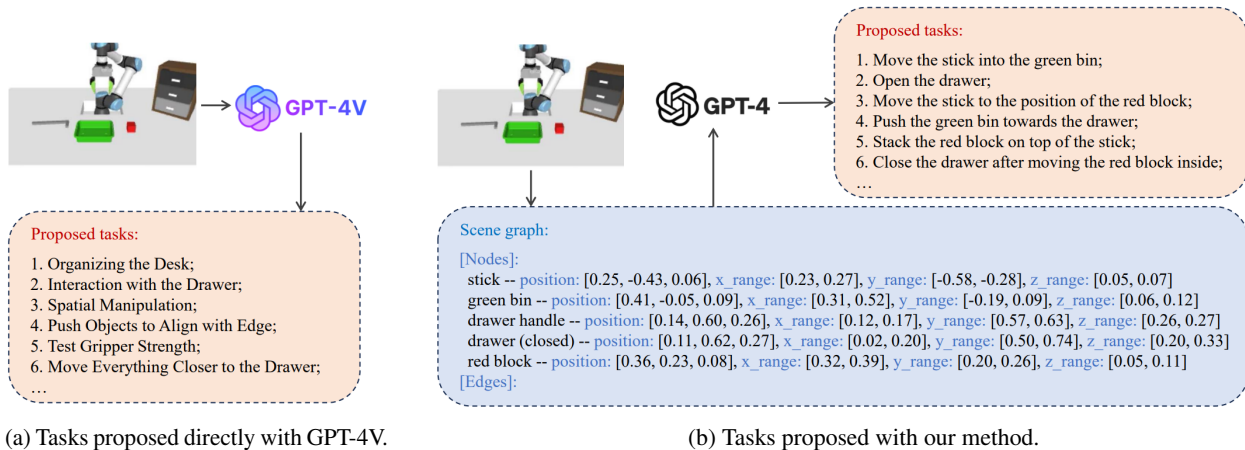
GPT-4V

Proposed tasks:

1. Organizing the Desk;
2. Interaction with the Drawer;
3. Spatial Manipulation;
4. Push Objects to Align with Edge;
5. Test Gripper Strength;
6. Move Everything Closer to the Drawer;
…

GPT-4

Proposed tasks:

1. Move the stick into the green bin;
2. Open the drawer;
3. Move the stick to the position of the red block;
4. Push the green bin towards the drawer;
5. Stack the red block on top of the stick;
6. Close the drawer after moving the red block inside;
…

Scene graph:

[Nodes]:
stick -- position: [0.25, -0.43, 0.06], x_range: [0.23, 0.27], y_range: [-0.58, -0.28], z_range: [0.05, 0.07]
green bin -- position: [0.41, -0.05, 0.09], x_range: [0.31, 0.52], y_range: [-0.19, 0.09], z_range: [0.06, 0.12]
drawer handle -- position: [0.14, 0.60, 0.26], x_range: [0.12, 0.17], y_range: [0.57, 0.63], z_range: [0.26, 0.27]
drawer (closed) -- position: [0.11, 0.62, 0.27], x_range: [0.02, 0.20], y_range: [0.50, 0.74], z_range: [0.20, 0.33]
red block -- position: [0.36, 0.23, 0.08], x_range: [0.32, 0.39], y_range: [0.20, 0.26], z_range: [0.05, 0.11]
[Edges]:

(a) Tasks proposed directly with GPT-4V.

(b) Tasks proposed with our method.